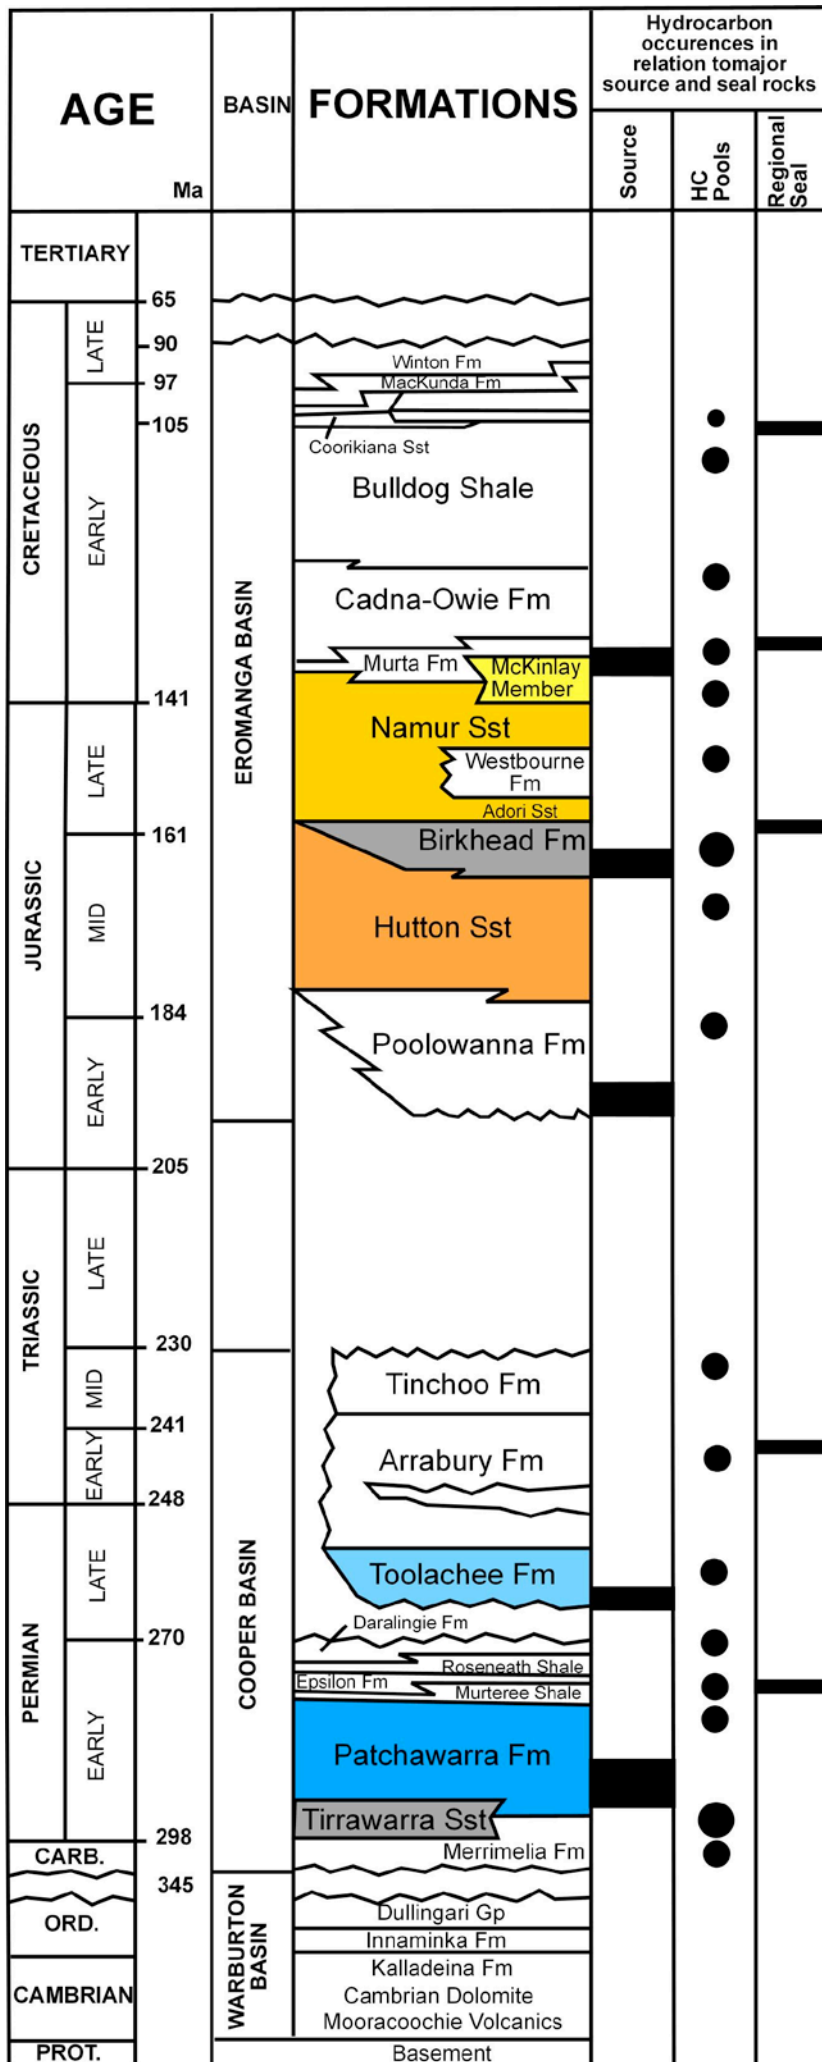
AGE

Ma

BASIN

FORMATIONS

Hydrocarbon occurences in relation tomajor source and seal rocks

Source

HC Pools

Regional Seal

TERTIARY

65

CRETACEOUS

LATE

90

97

105

EARLY

Winton Fm

MacKunda Fm

Coorikiana Sst

Bulldog Shale

Cadna-Owie Fm

Murta Fm

McKinlay Member

141

JURASSIC

LATE

Namur Sst

Westbourne Fm

Adori Sst

161

MID

Birkhead Fm

Hutton Sst

184

EARLY

Poolowanna Fm

205

EROMANGA BASIN

TRIASSIC

LATE

230

MID

Tinchoo Fm

241

EARLY

Arrabury Fm

248

PERMIAN

LATE

Toolachee Fm

Daralingie Fm

270

EARLY

Roseneath Shale

Epsilon Fm

Murteree Shale

Patchawarra Fm

Tirrawarra Sst

298

COOPER BASIN

CARB.

Merrimelia Fm

345

ORD.

Dullingari Gp

Innaminka Fm

CAMBRIAN

Kalladeina Fm

Cambrian Dolomite

Mooracoochie Volcanics

WARBURTON BASIN

PROT.

Basement